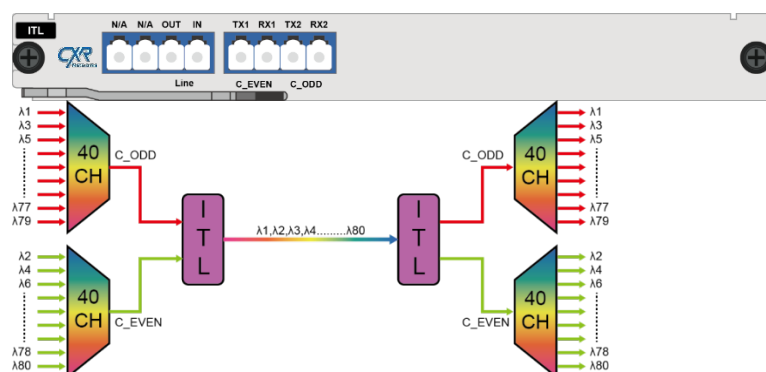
ITL
N/A N/A OUT IN
Line
TX1 RX1 TX2 RX2
C_EVEN C_ODD
CXR Networks

λ1
λ3
λ5
λ77
λ79
40 CH
C_ODD

λ2
λ4
λ6
λ78
λ80
40 CH
C_EVEN

I T L
λ1,λ2,λ3,λ4.........λ80
I T L

C_ODD
40 CH
λ1
λ3
λ5
λ77
λ79

C_EVEN
40 CH
λ2
λ4
λ6
λ78
λ80